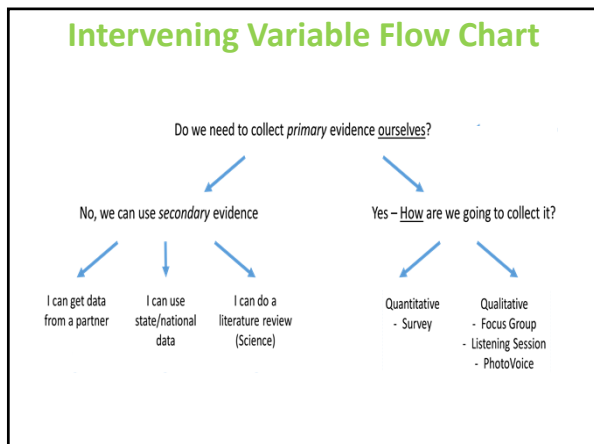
Intervening Variable Flow Chart

Do we need to collect primary evidence ourselves?

No, we can use secondary evidence

Yes – How are we going to collect it?

I can get data from a partner

I can use state/national data

I can do a literature review (Science)

Quantitative
- Survey

Qualitative
- Focus Group
- Listening Session
- PhotoVoice